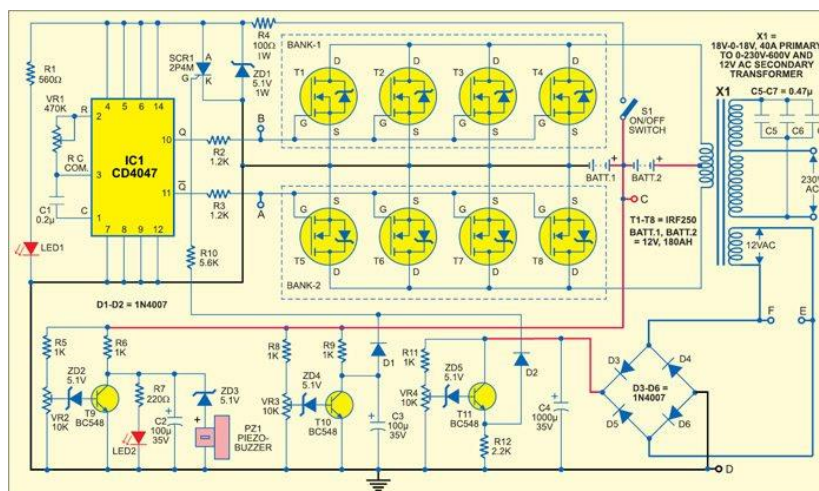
R1
560Ω

VR1
470K

IC1
CD4047

4 5 6 14
2
R
3
R C
COM.
C
1
7 8 9 12
10
Q
11
$\overline{Q}$

C1
0.2µ

LED1

SCR1
2P4M
A
G
K

R4
100Ω
1W

ZD1
5.1V
1W

R2
1.2K

B

R3
1.2K

A

R10
5.6K

BANK-1
T1 T2 T3 T4
G D S

BANK-2
T5 T6 T7 T8
G D S

S1
ON/OFF
SWITCH

BATT.1
BATT.2

C

T1-T8 = IRF250
BATT.1, BATT.2
= 12V, 180AH

X1 =
18V-0-18V, 40A PRIMARY
TO 0-230V-600V AND
12V AC SECONDARY
TRANSFORMER

X1
C5-C7 = 0.47µ
C5 C6
230V
AC
12VAC

D1-D2 = 1N4007

R5
1K
R6
1K
ZD2
5.1V
T9
BC548
VR2
10K
R7
220Ω
LED2
C2
100µ
35V
ZD3
5.1V
PZ1
PIEZO-
BUZZER

R8
1K
R9
1K
VR3
10K
ZD4
5.1V
T10
BC548
D1
C3
100µ
35V

R11
1K
VR4
10K
ZD5
5.1V
T11
BC548
R12
2.2K
D2
C4
1000µ
35V

F
E
D3 D4
D3-D6 =
1N4007
D5 D6
D